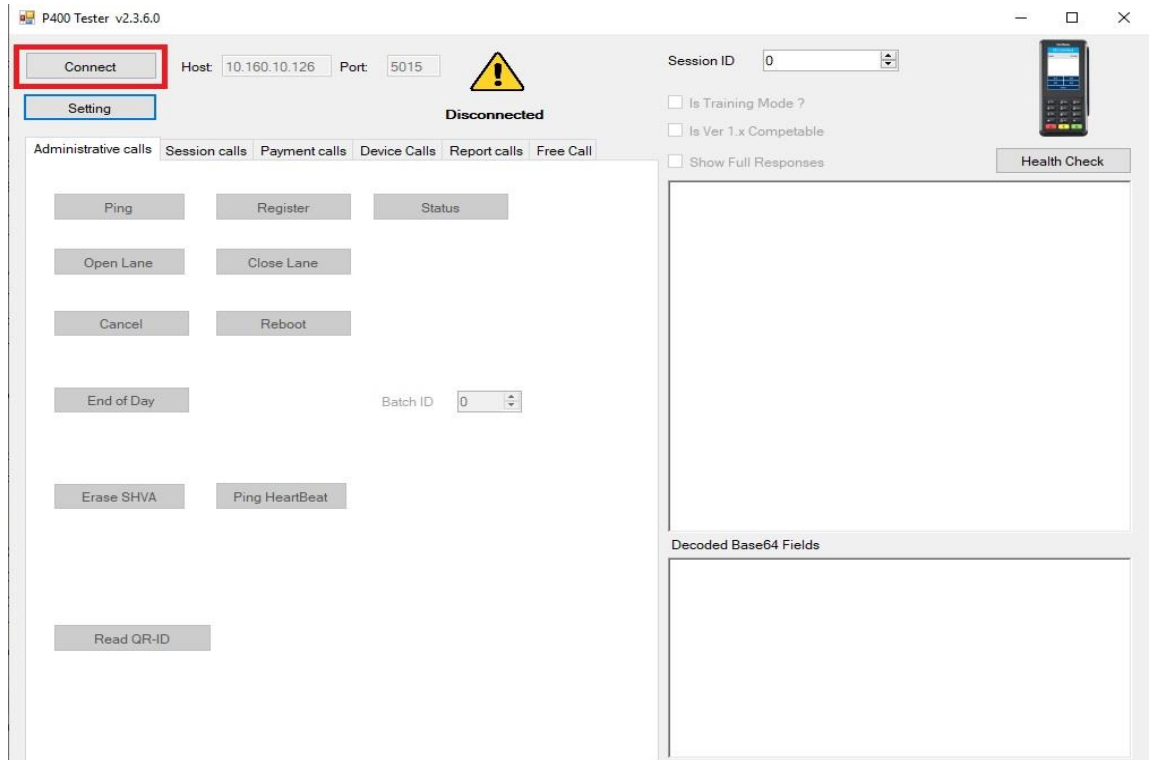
P400 Tester v2.3.6.0

Connect Host: 10.160.10.126 Port: 5015

Setting

Disconnected

Session ID 0

Is Training Mode ?

Is Ver 1.x Competable

Show Full Responses

Health Check

Administrative calls | Session calls | Payment calls | Device Calls | Report calls | Free Call

Ping Register Status

Open Lane Close Lane

Cancel Reboot

End of Day Batch ID 0

Erase SHVA Ping HeartBeat

Read QR-ID

Decoded Base64 Fields